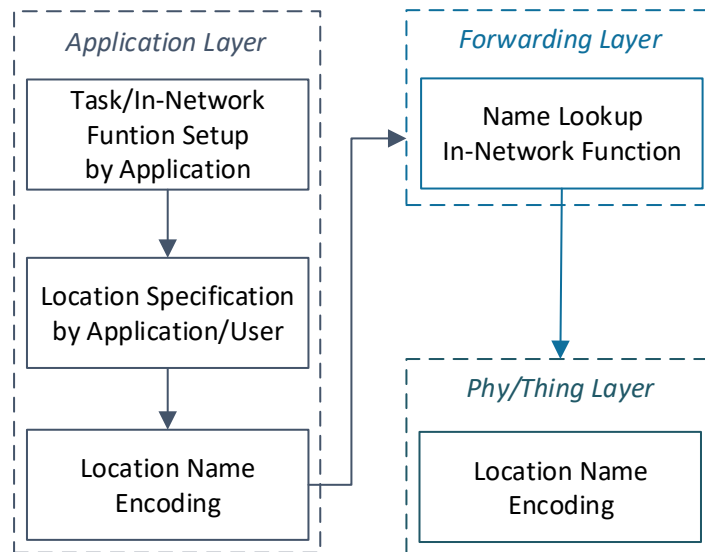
Application Layer

Task/In-Network Funtion Setup by Application

Location Specification by Application/User

Location Name Encoding

Forwarding Layer

Name Lookup In-Network Function

Phy/Thing Layer

Location Name Encoding